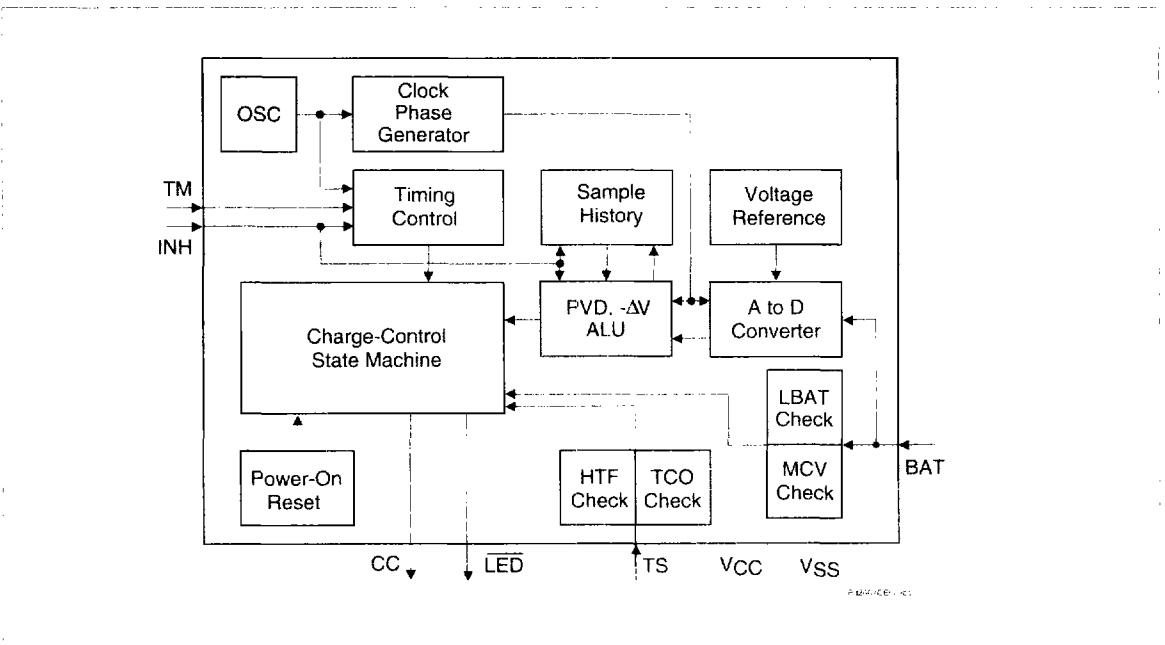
OSC

Clock Phase Generator

TM

INH

Timing Control

Sample History

Voltage Reference

Charge-Control State Machine

PVD, -ΔV ALU

A to D Converter

LBAT Check

MCV Check

BAT

Power-On Reset

HTF Check

TCO Check

CC

$\overline{LED}$

TS

$V_{CC}$

$V_{SS}$

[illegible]